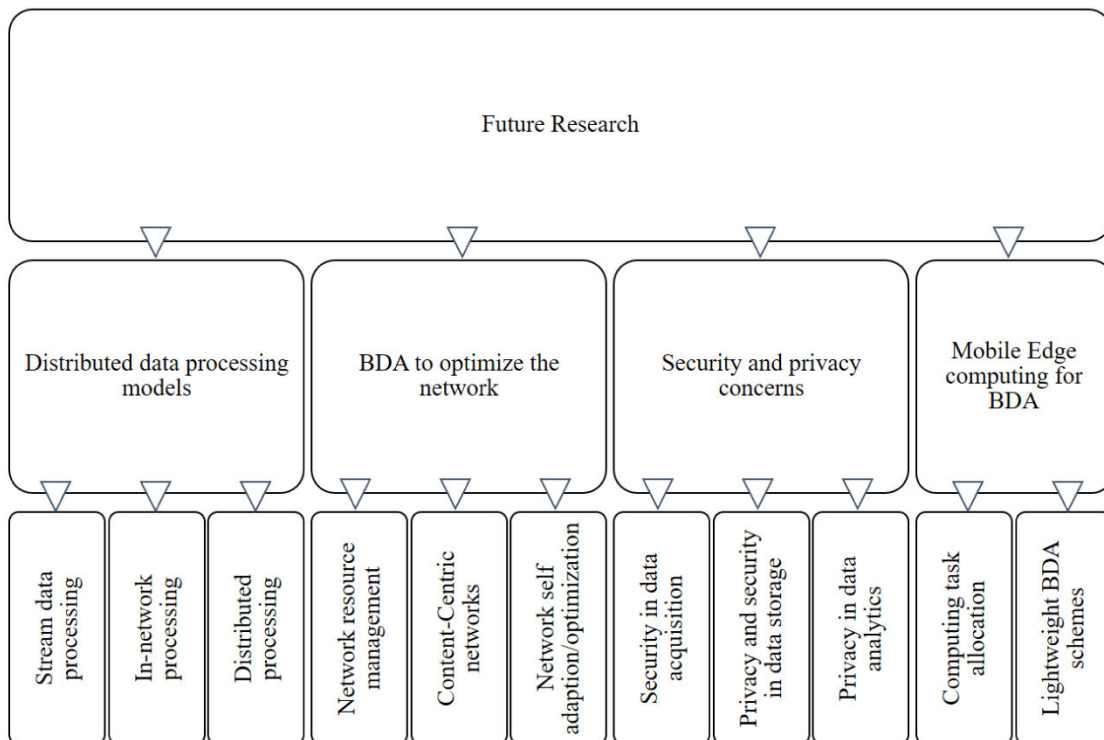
Future Research

Distributed data processing models

BDA to optimize the network

Security and privacy concerns

Mobile Edge computing for BDA

Stream data processing

In-network processing

Distributed processing

Network resource management

Content-Centric networks

Network self adaption/optimization

Security in data acquisition

Privacy and security in data storage

Privacy in data analytics

Computing task allocation

Lightweight BDA schemes